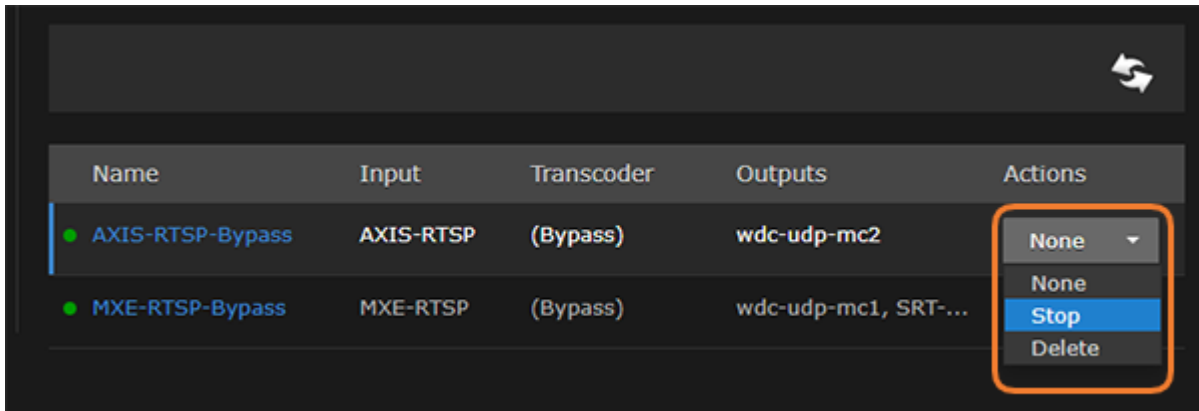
| Name | Input | Transcoder | Outputs | Actions |
|---|---|---|---|---|
| AXIS-RTSP-Bypass | AXIS-RTSP | (Bypass) | wdc-udp-mc2 | None |
| MXE-RTSP-Bypass | MXE-RTSP | (Bypass) | wdc-udp-mc1, SRT-... | |

None
Stop
Delete